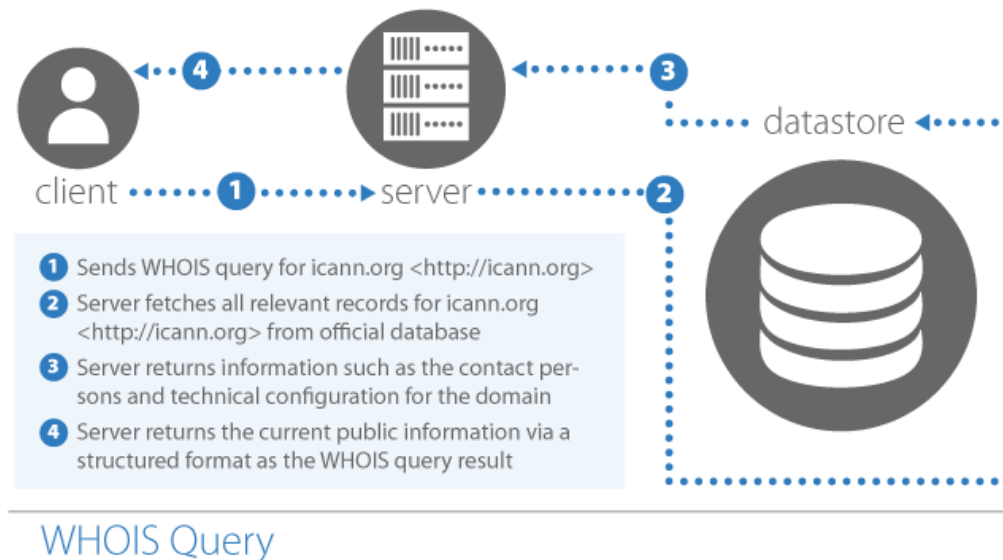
4

3

datastore

client

1

server

2

1 Sends WHOIS query for icann.org <http://icann.org>

2 Server fetches all relevant records for icann.org <http://icann.org> from official database

3 Server returns information such as the contact persons and technical configuration for the domain

4 Server returns the current public information via a structured format as the WHOIS query result

WHOIS Query